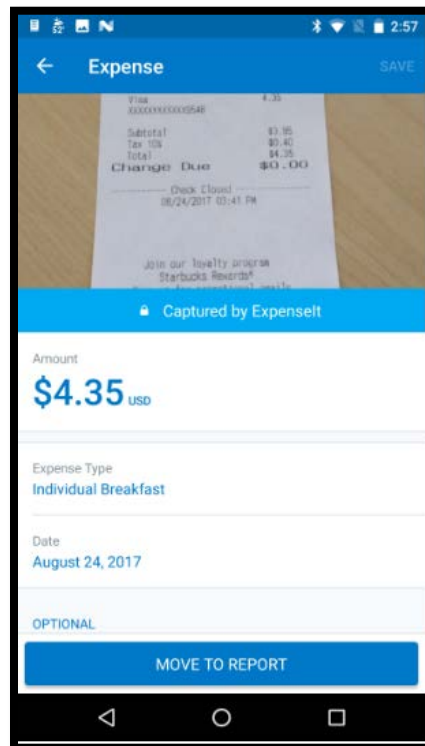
2:57

Expense SAVE

Visa XXXXXXXXXXXX0548 4.35

Subtotal $3.95
Tax 10% $0.40
Total $4.35
Change Due $0.00

Check Closed
08/24/2017 03:41 PM

Join our loyalty program
Starbucks Rewards®
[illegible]

Captured by ExpenseIt

Amount
$4.35 USD

Expense Type
Individual Breakfast

Date
August 24, 2017

OPTIONAL

MOVE TO REPORT